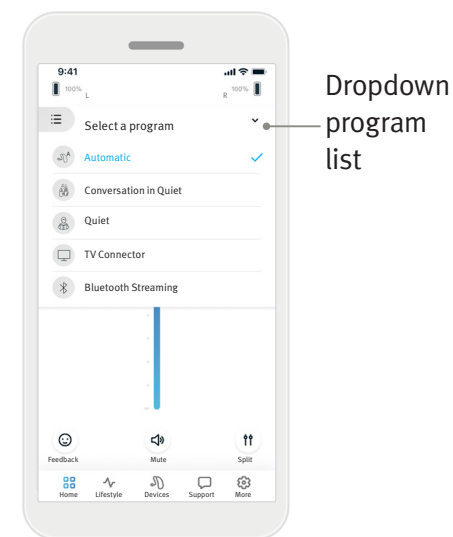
9:41

100% L

R 100%

Select a program

Automatic

Conversation in Quiet

Quiet

TV Connector

Bluetooth Streaming

Feedback

Mute

Split

Home

Lifestyle

Devices

Support

More

Dropdown program list